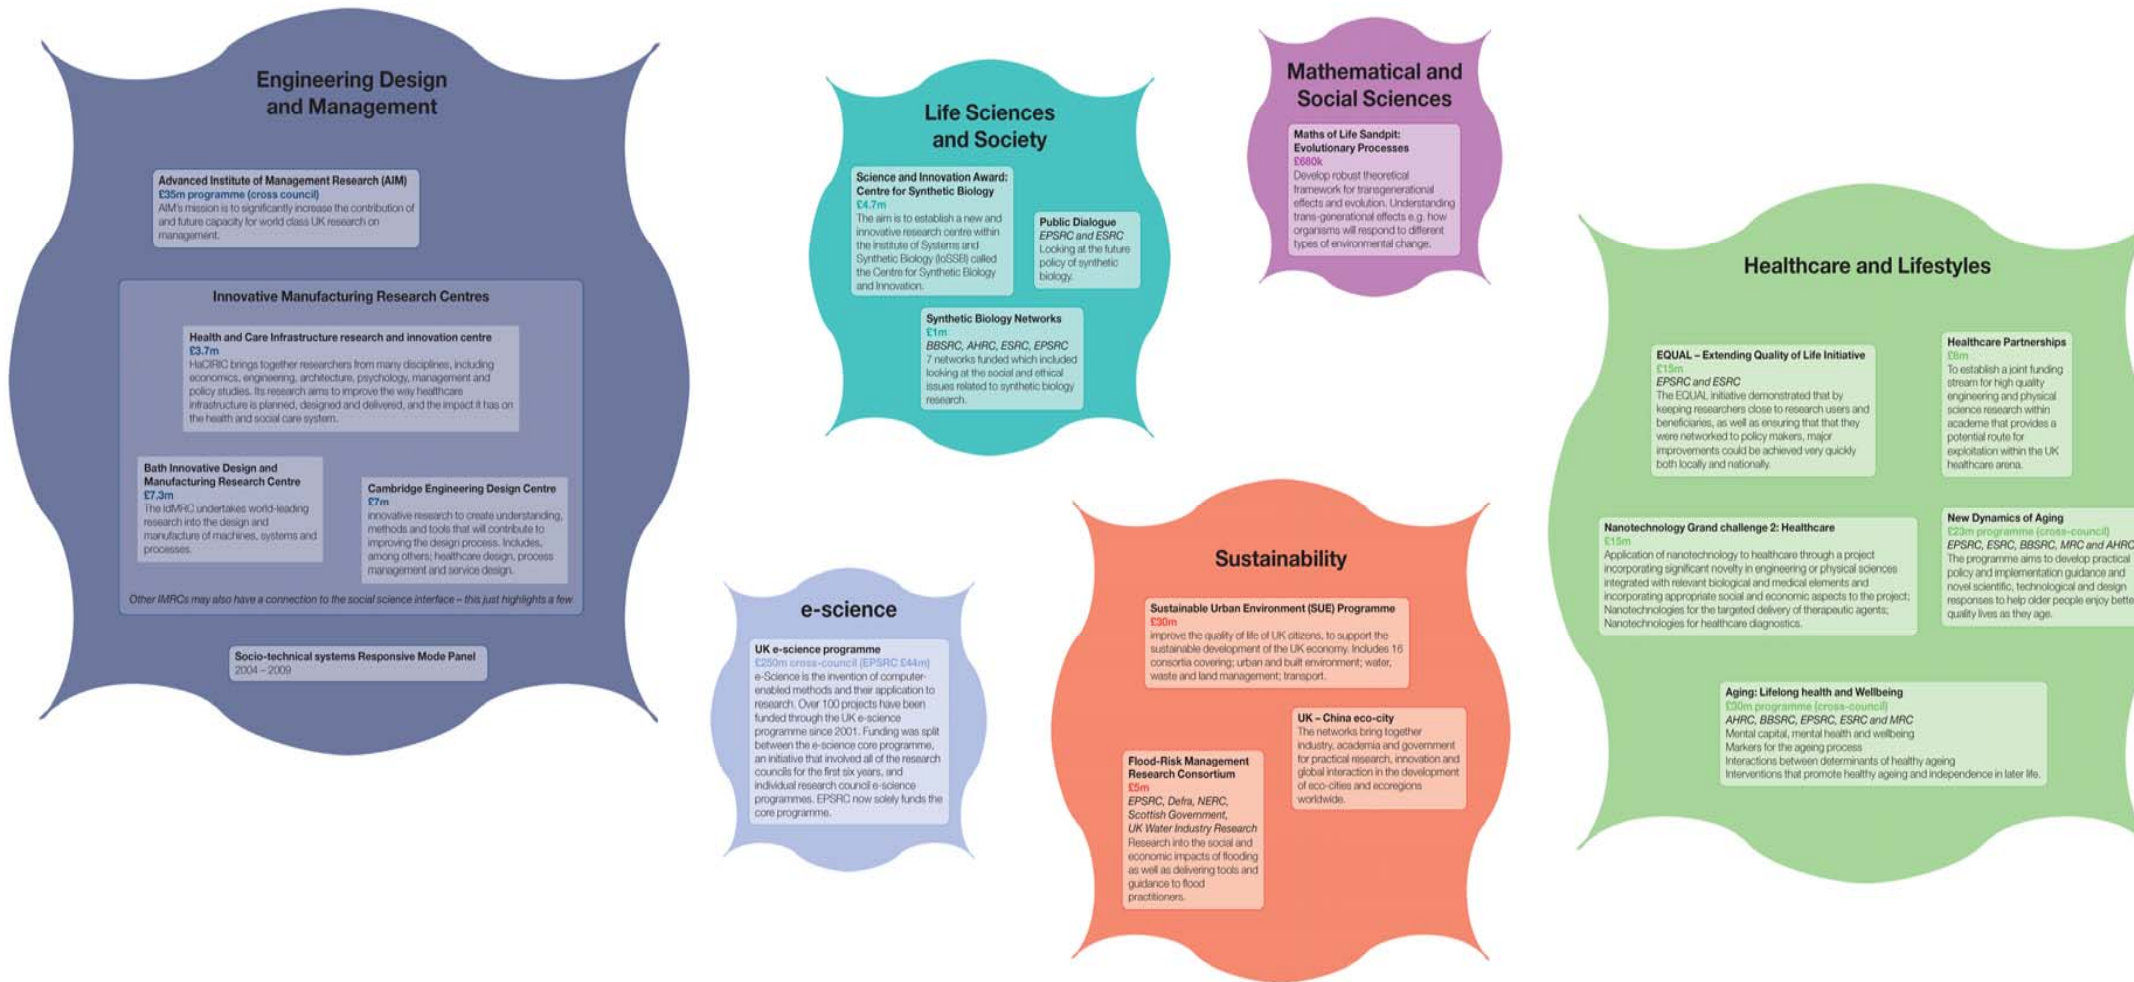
Engineering Design and Management

Advanced Institute of Management Research (AIM)
£35m programme (cross council)
AIM's mission is to significantly increase the contribution of and future capacity for world class UK research on management.

Innovative Manufacturing Research Centres

Health and Care Infrastructure research and innovation centre
£3.7m
HaCIRIC brings together researchers from many disciplines, including economics, engineering, architecture, psychology, management and policy studies. Its research aims to improve the way healthcare infrastructure is planned, designed and delivered, and the impact it has on the health and social care system.

Bath Innovative Design and Manufacturing Research Centre
£7.3m
The IdMRC undertakes world-leading research into the design and manufacture of machines, systems and processes.

Cambridge Engineering Design Centre
£7m
innovative research to create understanding, methods and tools that will contribute to improving the design process. Includes, among others; healthcare design, process management and service design.

Other IMRCs may also have a connection to the social science interface – this just highlights a few

Socio-technical systems Responsive Mode Panel
2004 – 2009

Life Sciences and Society

Science and Innovation Award: Centre for Synthetic Biology
£4.7m
The aim is to establish a new and innovative research centre within the Institute of Systems and Synthetic Biology (ISSB) called the Centre for Synthetic Biology and Innovation.

Public Dialogue
EPSRC and ESRC
Looking at the future policy of synthetic biology.

Synthetic Biology Networks
£1m
BBSRC, AHRC, ESRC, EPSRC
7 networks funded which included looking at the social and ethical issues related to synthetic biology research.

Mathematical and Social Sciences

Maths of Life Sandpit: Evolutionary Processes
£680k
Develop robust theoretical framework for transgenerational effects and evolution. Understanding trans-generational effects e.g. how organisms will respond to different types of environmental change.

Healthcare and Lifestyles

EQUAL – Extending Quality of Life Initiative
£15m
EPSRC and ESRC
The EQUAL initiative demonstrated that by keeping researchers close to research users and beneficiaries, as well as ensuring that that they were networked to policy makers, major improvements could be achieved very quickly both locally and nationally.

Healthcare Partnerships
£6m
To establish a joint funding stream for high quality engineering and physical science research within academe that provides a potential route for exploitation within the UK healthcare arena.

Nanotechnology Grand challenge 2: Healthcare
£15m
Application of nanotechnology to healthcare through a project incorporating significant novelty in engineering or physical sciences integrated with relevant biological and medical elements and incorporating appropriate social and economic aspects to the project; Nanotechnologies for the targeted delivery of therapeutic agents; Nanotechnologies for healthcare diagnostics.

New Dynamics of Aging
£23m programme (cross-council)
EPSRC, ESRC, BBSRC, MRC and AHRC
The programme aims to develop practical policy and implementation guidance and novel scientific, technological and design responses to help older people enjoy bette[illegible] quality lives as they age.

Aging: Lifelong health and Wellbeing
£30m programme (cross-council)
AHRC, BBSRC, EPSRC, ESRC and MRC
Mental capital, mental health and wellbeing
Markers for the ageing process
Interactions between determinants of healthy ageing
Interventions that promote healthy ageing and independence in later life.

e-science

UK e-science programme
£250m cross-council (EPSRC £44m)
e-Science is the invention of computer-enabled methods and their application to research. Over 100 projects have been funded through the UK e-science programme since 2001. Funding was split between the e-science core programme, an initiative that involved all of the research councils for the first six years, and individual research council e-science programmes. EPSRC now solely funds the core programme.

Sustainability

Sustainable Urban Environment (SUE) Programme
£30m
improve the quality of life of UK citizens, to support the sustainable development of the UK economy. Includes 16 consortia covering; urban and built environment; water, waste and land management; transport.

UK – China eco-city
The networks bring together industry, academia and government for practical research, innovation and global interaction in the development of eco-cities and ecoregions worldwide.

Flood-Risk Management Research Consortium
£5m
EPSRC, Defra, NERC, Scottish Government, UK Water Industry Research
Research into the social and economic impacts of flooding as well as delivering tools and guidance to flood practitioners.